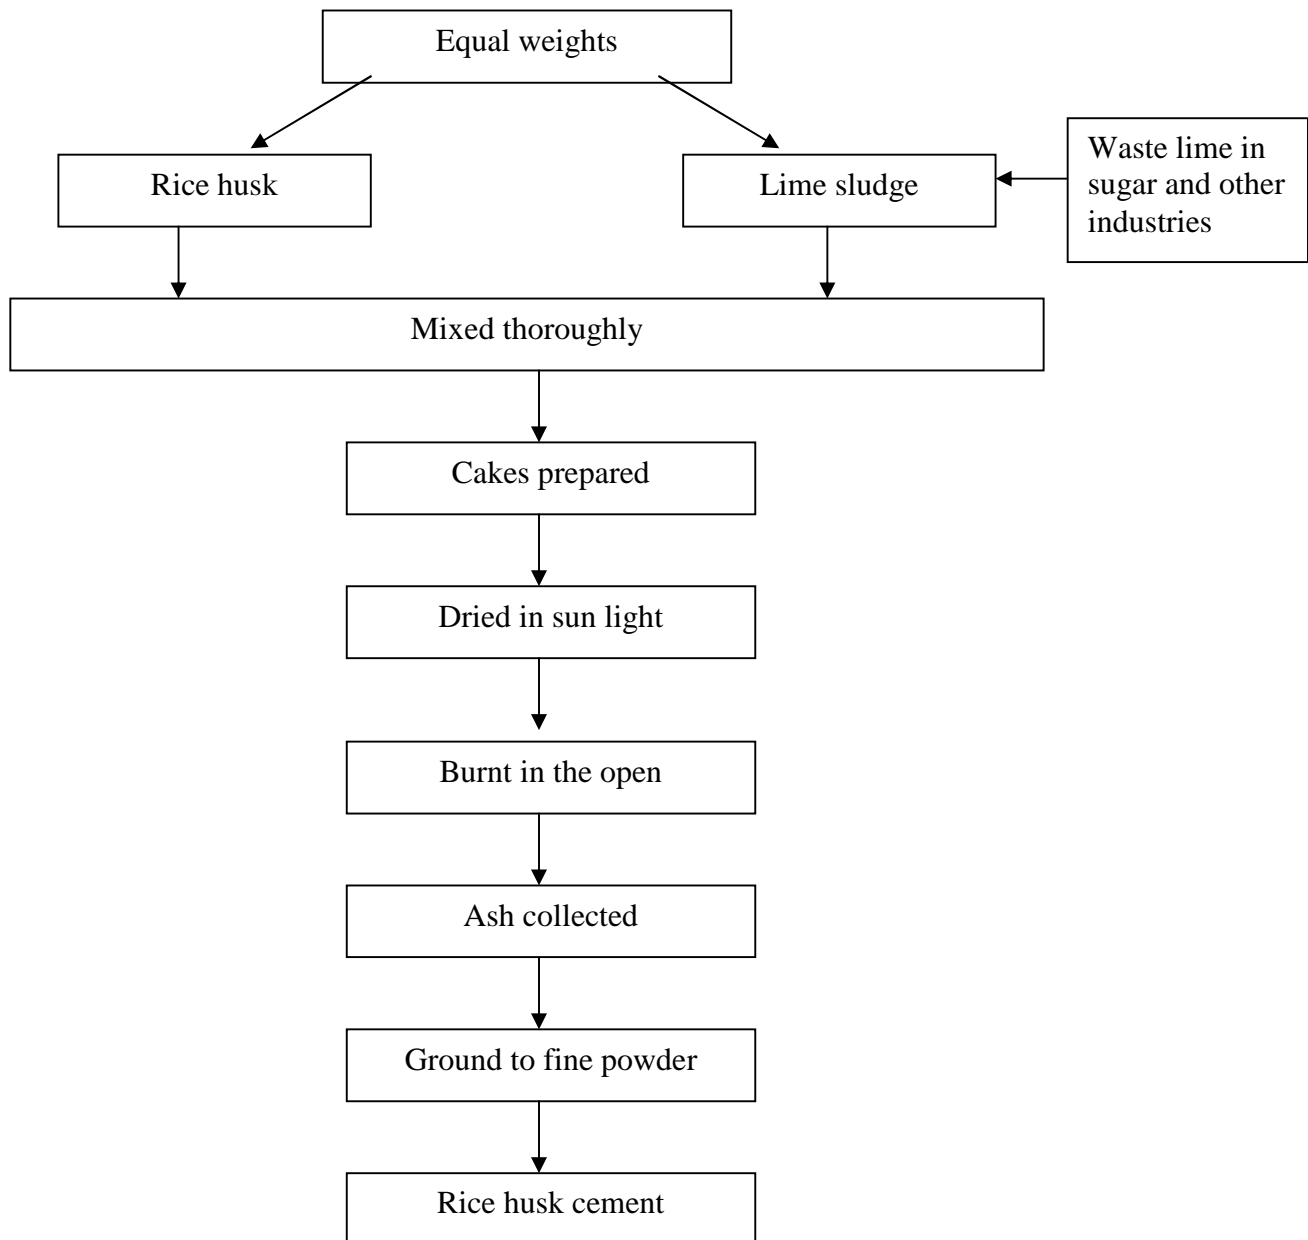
Equal weights

Rice husk

Lime sludge

Waste lime in sugar and other industries

Mixed thoroughly

Cakes prepared

Dried in sun light

Burnt in the open

Ash collected

Ground to fine powder

Rice husk cement